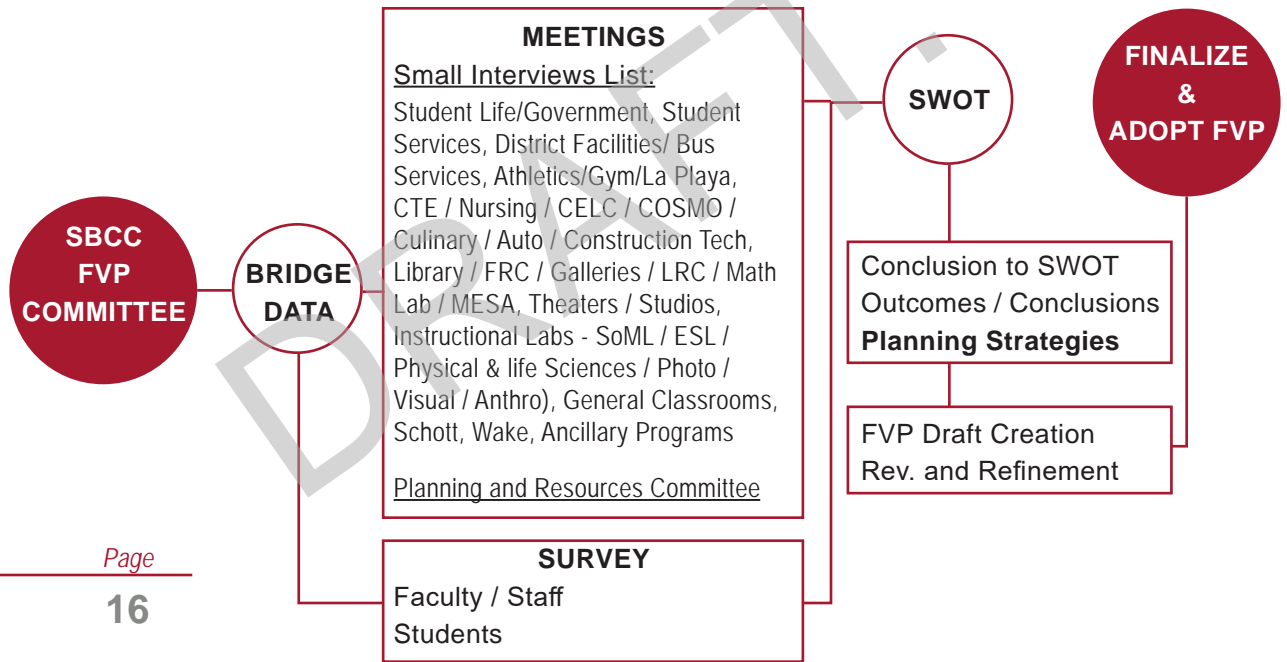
SBCC FVP COMMITTEE

BRIDGE DATA

MEETINGS

Small Interviews List:

Student Life/Government, Student Services, District Facilities/ Bus Services, Athletics/Gym/La Playa, CTE / Nursing / CELC / COSMO / Culinary / Auto / Construction Tech, Library / FRC / Galleries / LRC / Math Lab / MESA, Theaters / Studios, Instructional Labs - SoML / ESL / Physical & life Sciences / Photo / Visual / Anthro), General Classrooms, Schott, Wake, Ancillary Programs

Planning and Resources Committee

SURVEY

Faculty / Staff

Students

SWOT

Conclusion to SWOT

Outcomes / Conclusions

Planning Strategies

FVP Draft Creation

Rev. and Refinement

FINALIZE & ADOPT FVP

DRAFT

Page

16